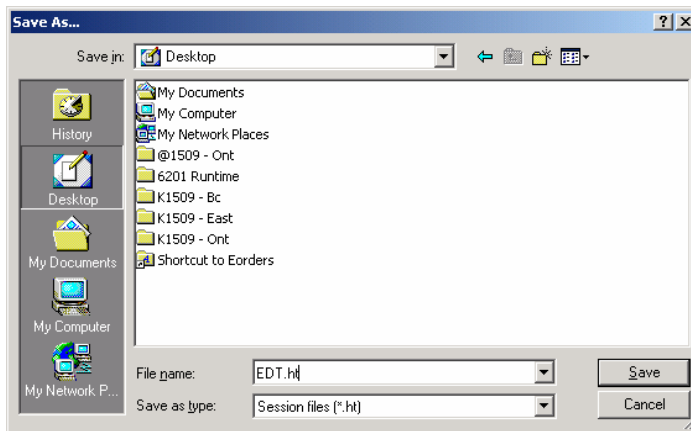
Save As...

?

X

Save in: Desktop

History

Desktop

My Documents

My Computer

My Network P...

My Documents
My Computer
My Network Places
@1509 - Ont
6201 Runtime
K1509 - Bc
K1509 - East
K1509 - Ont
Shortcut to Eorders

File name: EDT.ht

Save as type: Session files (*.ht)

Save

Cancel